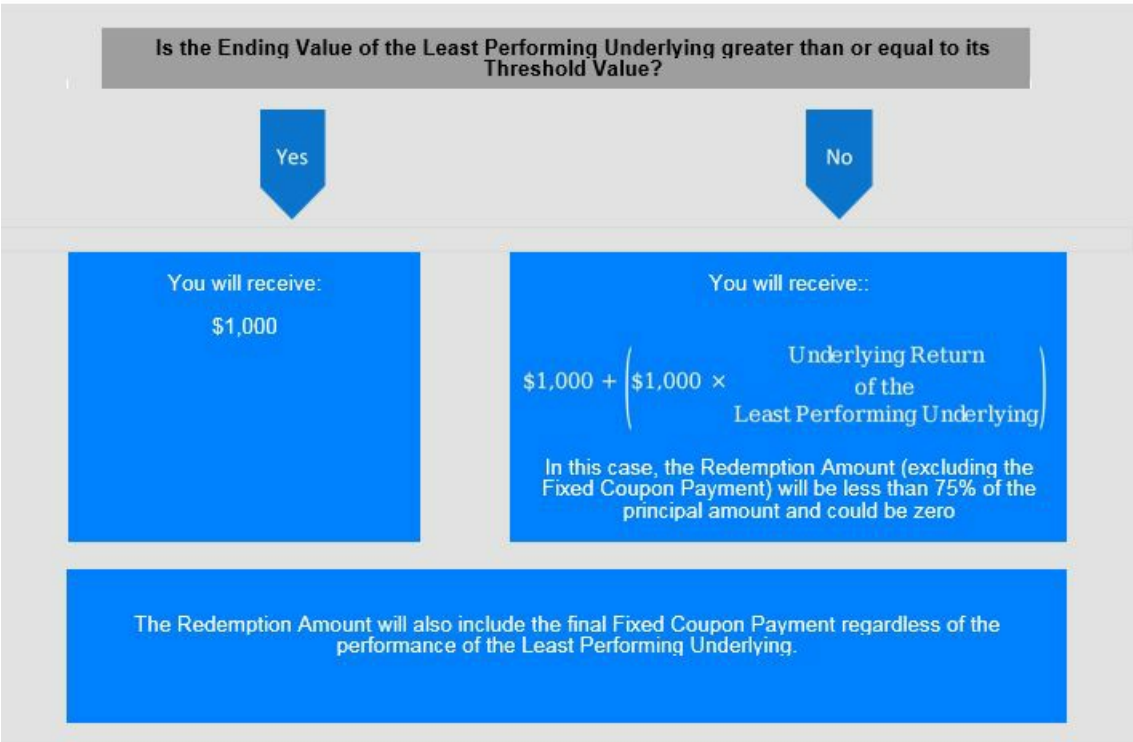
Is the Ending Value of the Least Performing Underlying greater than or equal to its Threshold Value?

Yes

No

You will receive:

$1,000

You will receive::

$\$1{,}000 + \left(\$1{,}000 \times \begin{array}{c}\text{Underlying Return}\\ \text{of the}\\ \text{Least Performing Underlying}\end{array}\right)$

In this case, the Redemption Amount (excluding the Fixed Coupon Payment) will be less than 75% of the principal amount and could be zero

The Redemption Amount will also include the final Fixed Coupon Payment regardless of the performance of the Least Performing Underlying.